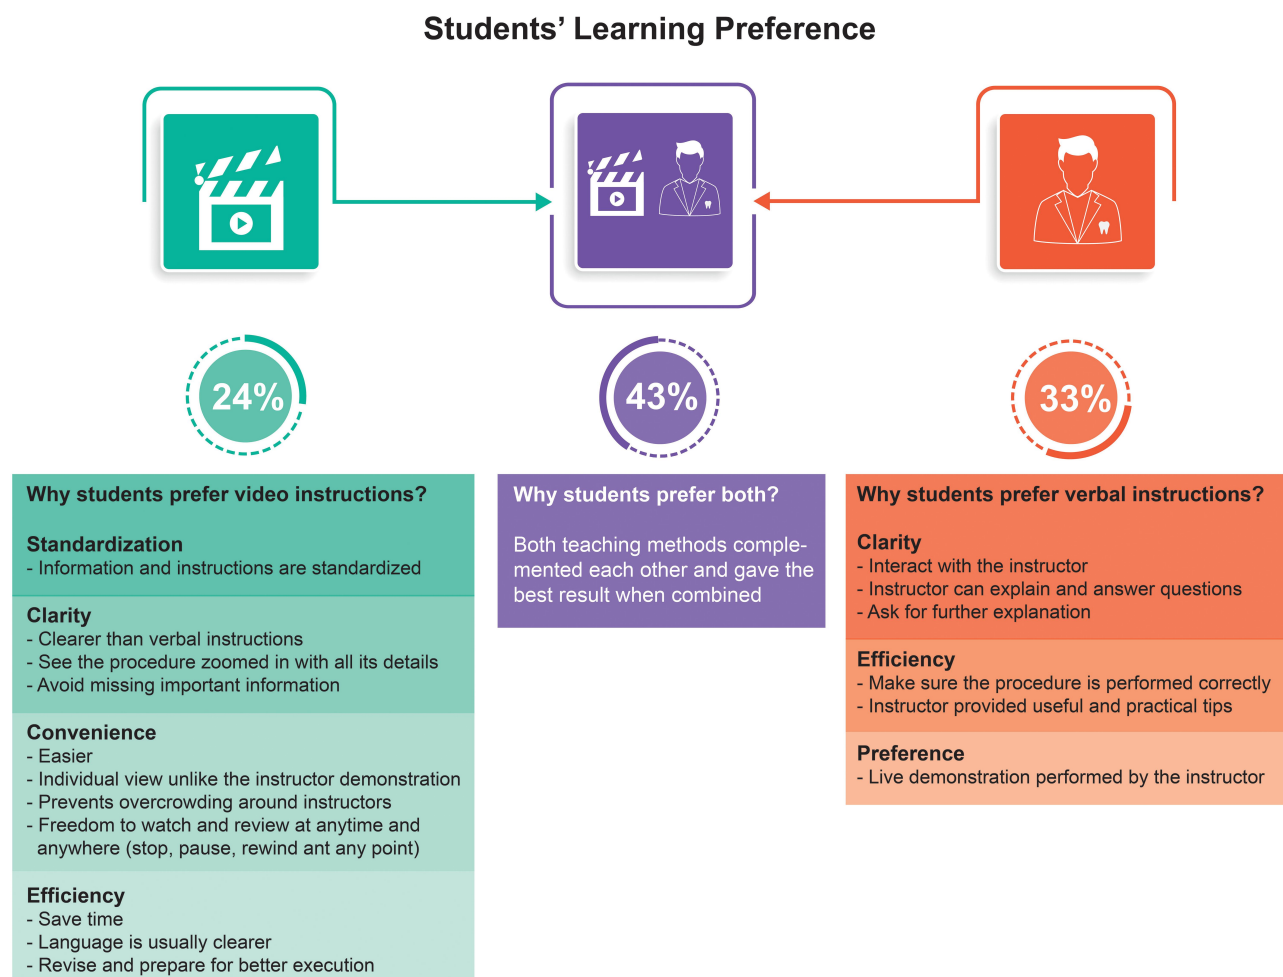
Students' Learning Preference

24%

43%

33%

Why students prefer video instructions?

Standardization
- Information and instructions are standardized

Clarity
- Clearer than verbal instructions
- See the procedure zoomed in with all its details
- Avoid missing important information

Convenience
- Easier
- Individual view unlike the instructor demonstration
- Prevents overcrowding around instructors
- Freedom to watch and review at anytime and anywhere (stop, pause, rewind ant any point)

Efficiency
- Save time
- Language is usually clearer
- Revise and prepare for better execution

Why students prefer both?

Both teaching methods complemented each other and gave the best result when combined

Why students prefer verbal instructions?

Clarity
- Interact with the instructor
- Instructor can explain and answer questions
- Ask for further explanation

Efficiency
- Make sure the procedure is performed correctly
- Instructor provided useful and practical tips

Preference
- Live demonstration performed by the instructor